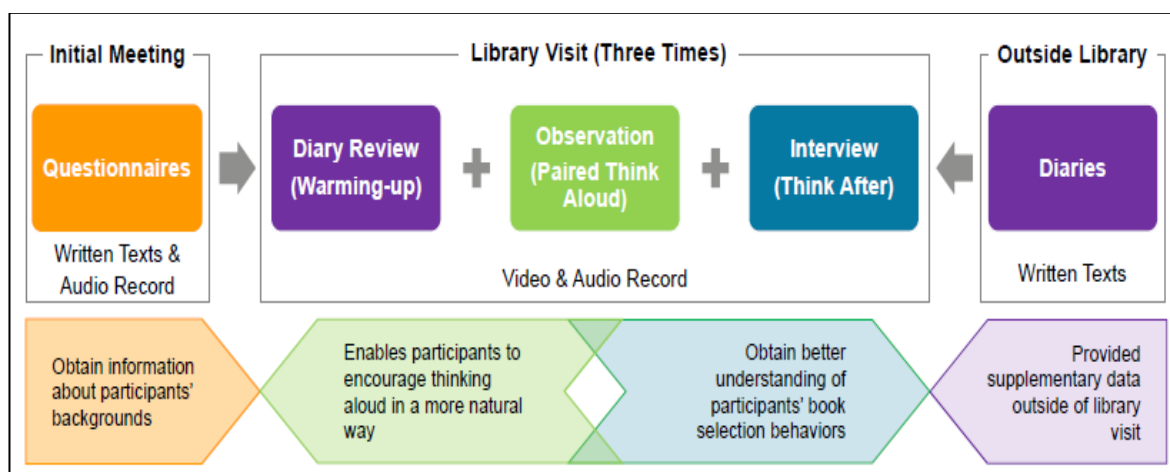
Initial Meeting

Questionnaires

Written Texts & Audio Record

Library Visit (Three Times)

Diary Review (Warming-up)

+

Observation (Paired Think Aloud)

+

Interview (Think After)

Video & Audio Record

Outside Library

Diaries

Written Texts

Obtain information about participants' backgrounds

Enables participants to encourage thinking aloud in a more natural way

Obtain better understanding of participants' book selection behaviors

Provided supplementary data outside of library visit